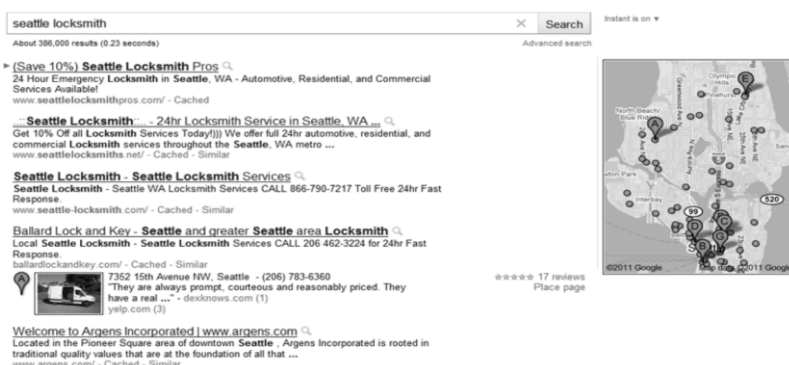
seattle locksmith

Search

Instant is on ▾

About 386,000 results (0.23 seconds)

Advanced search

(Save 10%) Seattle Locksmith Pros
24 Hour Emergency Locksmith in Seattle, WA - Automotive, Residential, and Commercial Services Available!
www.seattlelocksmithpros.com/ - Cached

...::Seattle Locksmith::.. - 24hr Locksmith Service in Seattle, WA ...
Get 10% Off all Locksmith Services Today!))) We offer full 24hr automotive, residential, and commercial Locksmith services throughout the Seattle, WA metro ...
www.seattlelocksmiths.net/ - Cached - Similar

Seattle Locksmith - Seattle Locksmith Services
Seattle Locksmith - Seattle WA Locksmith Services CALL 866-790-7217 Toll Free 24hr Fast Response.
www.seattle-locksmith.com/ - Cached - Similar

Ballard Lock and Key - Seattle and greater Seattle area Locksmith
Local Seattle Locksmith - Seattle Locksmith Services CALL 206 462-3224 for 24hr Fast Response.
ballardlockandkey.com/ - Cached - Similar

A
7352 15th Avenue NW, Seattle - (206) 783-6360
"They are always prompt, courteous and reasonably priced. They have a real ..." - dexknows.com (1)
yelp.com (3)

17 reviews
Place page

Welcome to Argens Incorporated | www.argens.com
Located in the Pioneer Square area of downtown Seattle . Argens Incorporated is rooted in traditional quality values that are at the foundation of all that ...
www.argens.com/ - Cached - Similar

North Beach/ Blue Ridge
Olympic Hills
E
A
99
520
D
B
C
G
©2011 Google
Map data ©2011 Google